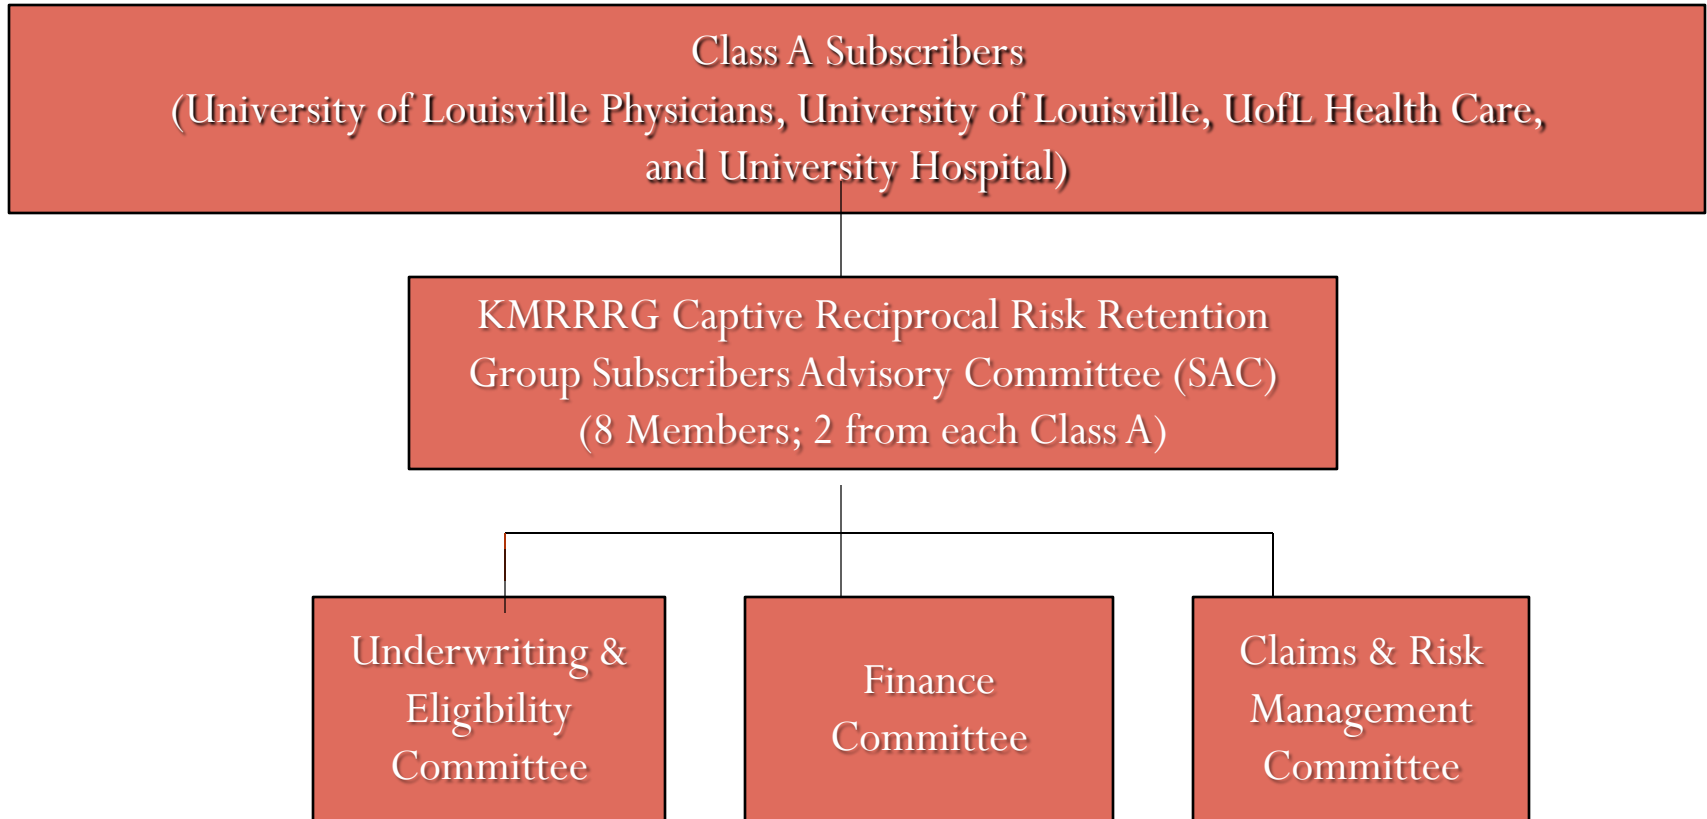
Class A Subscribers
(University of Louisville Physicians, University of Louisville, UofL Health Care, and University Hospital)

KMRRRG Captive Reciprocal Risk Retention Group Subscribers Advisory Committee (SAC)
(8 Members; 2 from each Class A)

Underwriting & Eligibility Committee

Finance Committee

Claims & Risk Management Committee